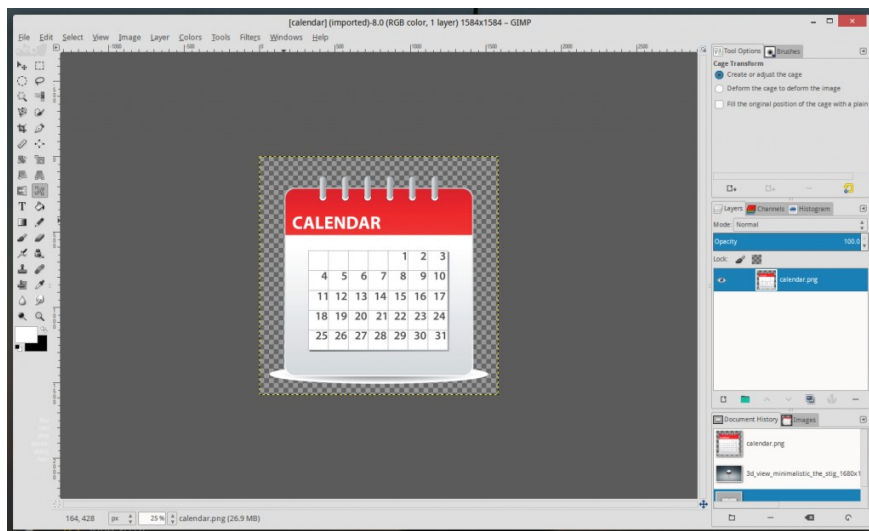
[calendar] (imported)-8.0 (RGB color, 1 layer) 1584x1584 – GIMP

File Edit Select View Image Layer Colors Tools Filters Windows Help

Tool Options Brushes

Cage Transform

Create or adjust the cage

Deform the cage to deform the image

Fill the original position of the cage with a plain

CALENDAR

| | | | | 1 | 2 | 3 |
|---|---|---|---|---|---|---|
| 4 | 5 | 6 | 7 | 8 | 9 | 10 |
| 11 | 12 | 13 | 14 | 15 | 16 | 17 |
| 18 | 19 | 20 | 21 | 22 | 23 | 24 |
| 25 | 26 | 27 | 28 | 29 | 30 | 31 |

Layers Channels Histogram

Mode: Normal

Opacity 100.0

Lock:

calendar.png

Document History Images

calendar.png

3d_view_minimalistic_the_stig_1680x1

164, 428 px 25 % calendar.png (26.9 MB)